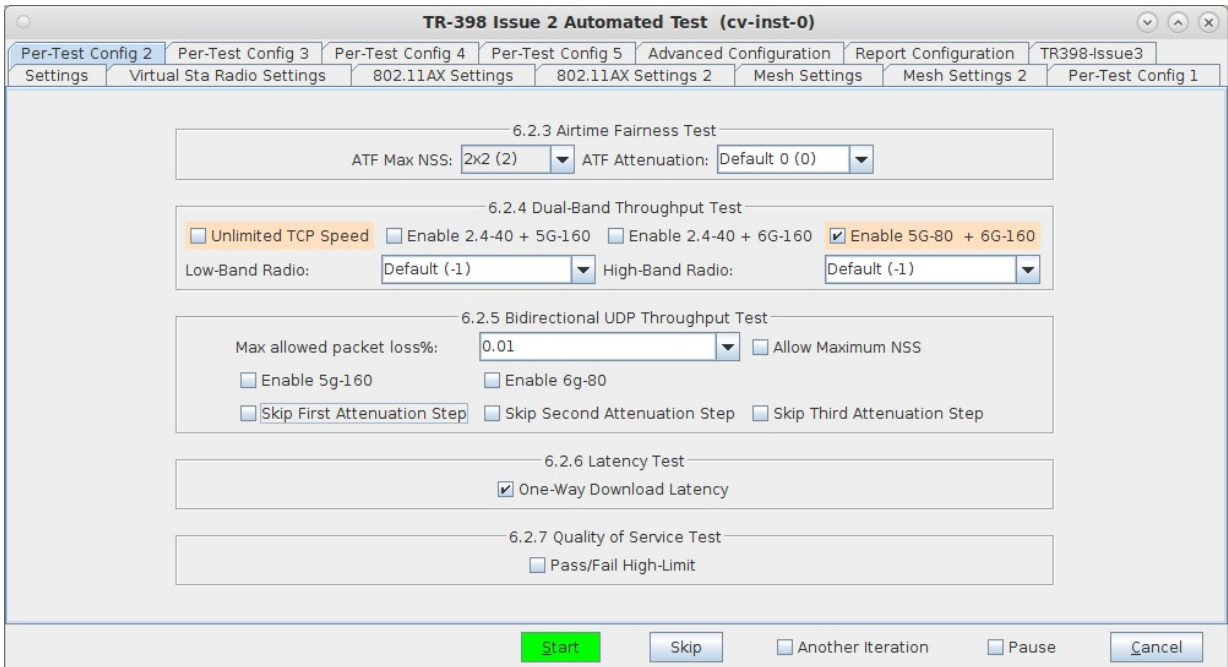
TR-398 Issue 2 Automated Test (cv-inst-0)

Per-Test Config 2 | Per-Test Config 3 | Per-Test Config 4 | Per-Test Config 5 | Advanced Configuration | Report Configuration | TR398-Issue3
Settings | Virtual Sta Radio Settings | 802.11AX Settings | 802.11AX Settings 2 | Mesh Settings | Mesh Settings 2 | Per-Test Config 1

6.2.3 Airtime Fairness Test
ATF Max NSS: 2x2 (2) ATF Attenuation: Default 0 (0)

6.2.4 Dual-Band Throughput Test
Unlimited TCP Speed Enable 2.4-40 + 5G-160 Enable 2.4-40 + 6G-160 Enable 5G-80 + 6G-160
Low-Band Radio: Default (-1) High-Band Radio: Default (-1)

6.2.5 Bidirectional UDP Throughput Test
Max allowed packet loss%: 0.01 Allow Maximum NSS
Enable 5g-160 Enable 6g-80
Skip First Attenuation Step Skip Second Attenuation Step Skip Third Attenuation Step

6.2.6 Latency Test
One-Way Download Latency

6.2.7 Quality of Service Test
Pass/Fail High-Limit

Start Skip Another Iteration Pause Cancel